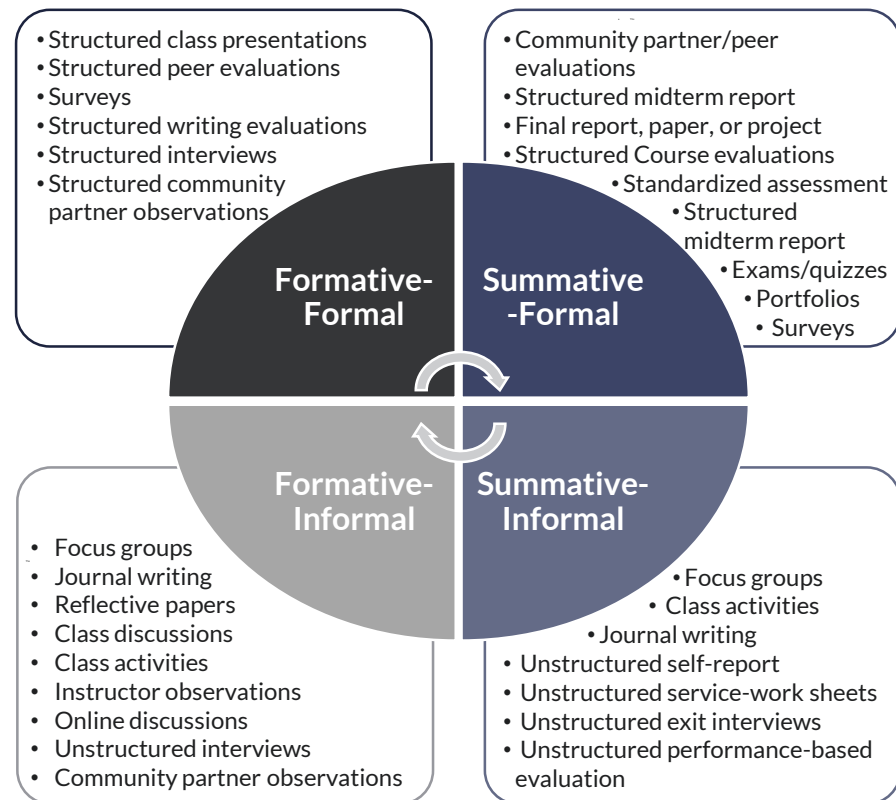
• Structured class presentations
• Structured peer evaluations
• Surveys
• Structured writing evaluations
• Structured interviews
• Structured community partner observations

• Community partner/peer evaluations
• Structured midterm report
• Final report, paper, or project
• Structured Course evaluations
• Standardized assessment
• Structured midterm report
• Exams/quizzes
• Portfolios
• Surveys

Formative-Formal

Summative-Formal

Formative-Informal

Summative-Informal

• Focus groups
• Journal writing
• Reflective papers
• Class discussions
• Class activities
• Instructor observations
• Online discussions
• Unstructured interviews
• Community partner observations

• Focus groups
• Class activities
• Journal writing
• Unstructured self-report
• Unstructured service-work sheets
• Unstructured exit interviews
• Unstructured performance-based evaluation